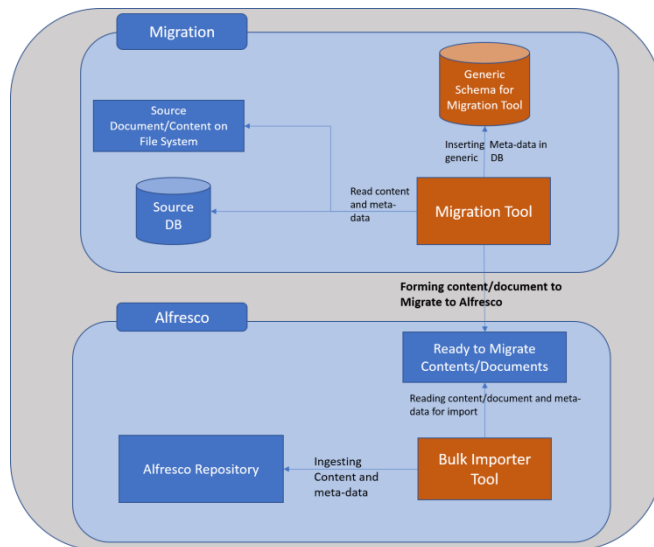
Migration

Generic Schema for Migration Tool

Source Document/Content on File System

Inserting generic Meta-data in DB

Source DB

Read content and meta-data

Migration Tool

Forming content/document to Migrate to Alfresco

Alfresco

Ready to Migrate Contents/Documents

Reading content/document and meta-data for import

Alfresco Repository

Ingesting Content and meta-data

Bulk Importer Tool